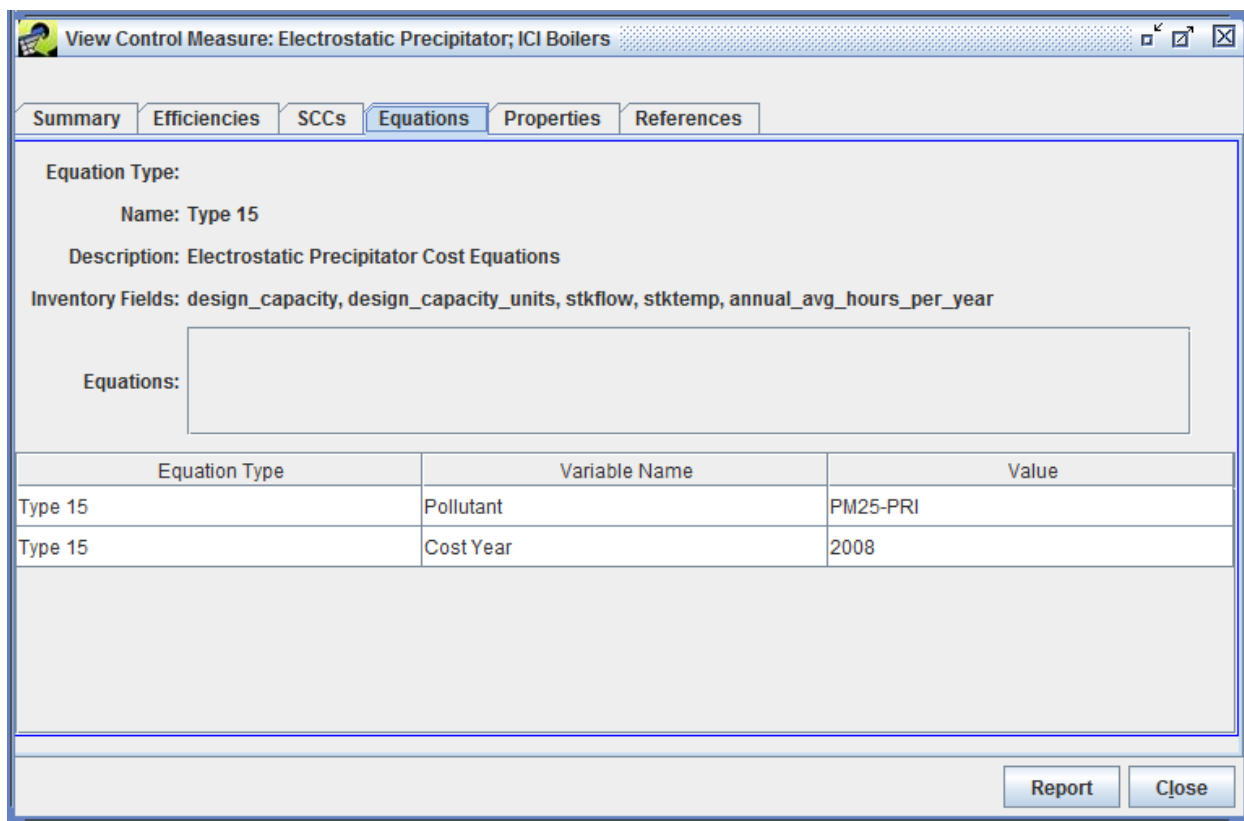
View Control Measure: Electrostatic Precipitator; ICI Boilers

Summary | Efficiencies | SCCs | Equations | Properties | References

Equation Type:

Name: Type 15

Description: Electrostatic Precipitator Cost Equations

Inventory Fields: design_capacity, design_capacity_units, stkflow, stktemp, annual_avg_hours_per_year

Equations:

| Equation Type | Variable Name | Value |
|---|---|---|
| Type 15 | Pollutant | PM25-PRI |
| Type 15 | Cost Year | 2008 |

Report Close